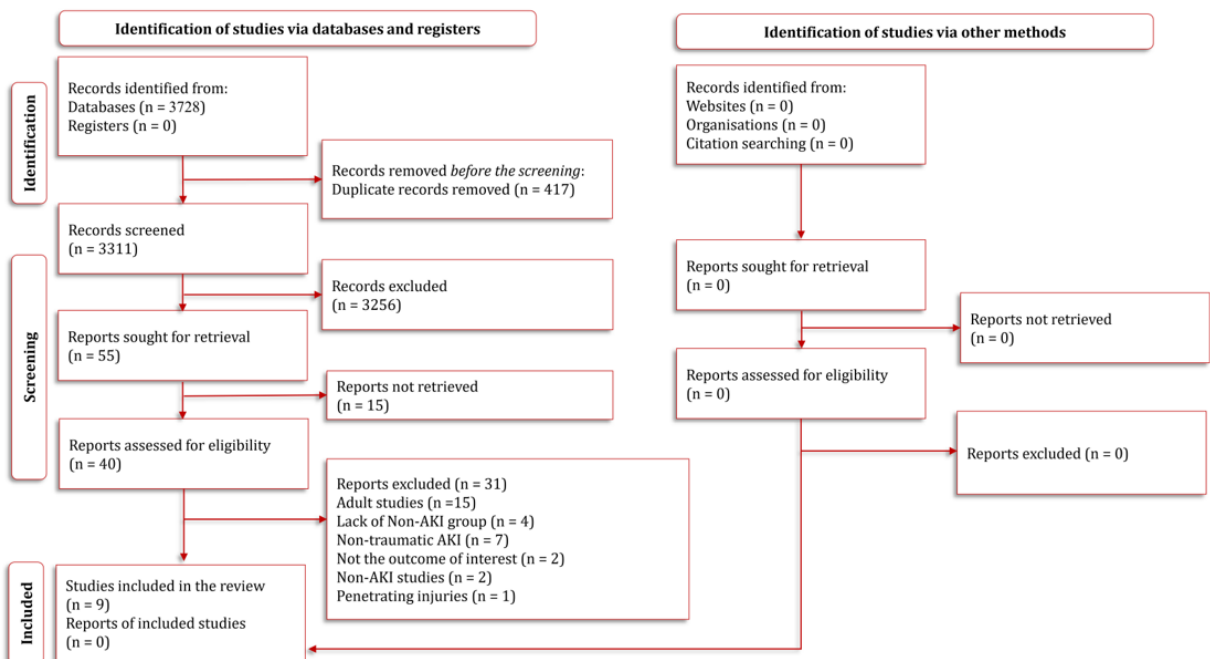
Identification of studies via databases and registers

Identification of studies via other methods

Identification

Records identified from:
Databases (n = 3728)
Registers (n = 0)

Records removed *before the screening*:
Duplicate records removed (n = 417)

Records identified from:
Websites (n = 0)
Organisations (n = 0)
Citation searching (n = 0)

Screening

Records screened
(n = 3311)

Records excluded
(n = 3256)

Reports sought for retrieval
(n = 55)

Reports not retrieved
(n = 15)

Reports assessed for eligibility
(n = 40)

Reports excluded (n = 31)
Adult studies (n =15)
Lack of Non-AKI group (n = 4)
Non-traumatic AKI (n = 7)
Not the outcome of interest (n = 2)
Non-AKI studies (n = 2)
Penetrating injuries (n = 1)

Reports sought for retrieval
(n = 0)

Reports not retrieved
(n = 0)

Reports assessed for eligibility
(n = 0)

Reports excluded (n = 0)

Included

Studies included in the review
(n = 9)
Reports of included studies
(n = 0)